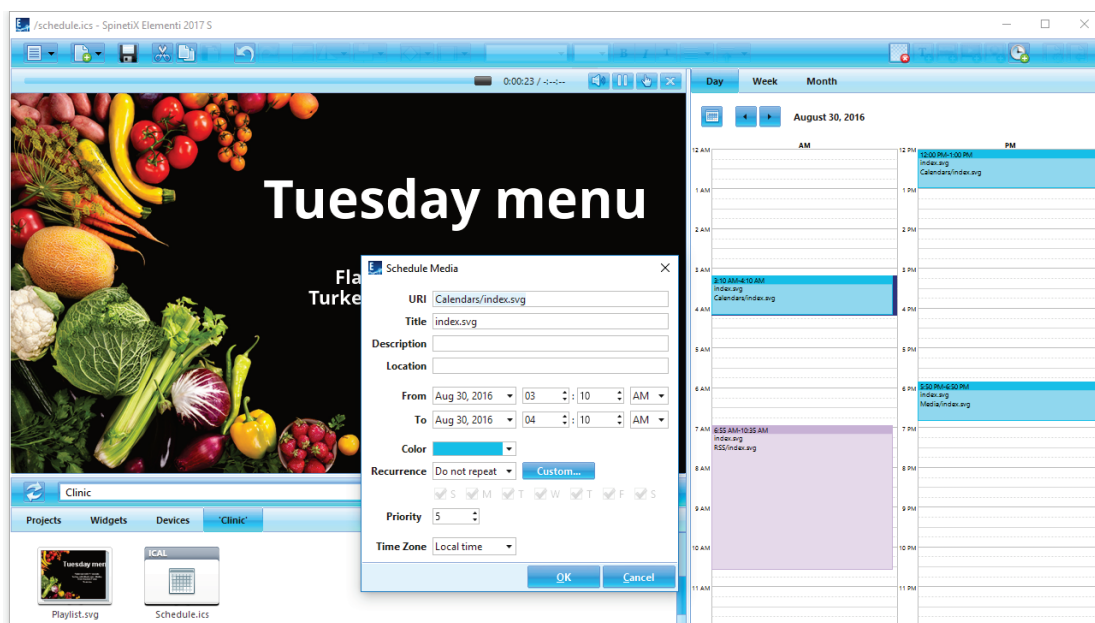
/schedule.ics - SpinetiX Elementi 2017 S

0:00:23 / -:--:--

Tuesday menu

Fla
Turke

Day Week Month

August 30, 2016

AM PM

12 AM 1 AM 2 AM 3 AM 4 AM 5 AM 6 AM 7 AM 8 AM 9 AM 10 AM 11 AM

12 PM 1 PM 2 PM 3 PM 4 PM 5 PM 6 PM 7 PM 8 PM 9 PM 10 PM 11 PM

12:00 PM-1:00 PM
index.svg
Calendars/index.svg

3:10 AM-4:10 AM
index.svg
Calendars/index.svg

5:50 PM-6:50 PM
index.svg
Media/index.svg

6:55 AM-10:35 AM
index.svg
RSS/index.svg

Schedule Media

URI Calendars/index.svg
Title index.svg
Description
Location
From Aug 30, 2016 03 : 10 AM
To Aug 30, 2016 04 : 10 AM
Color
Recurrence Do not repeat Custom...
S M T W T F S
Priority 5
Time Zone Local time

OK Cancel

Clinic

Projects Widgets Devices 'Clinic'

Tuesday menu

ICAL

Playlist.svg Schedule.ics